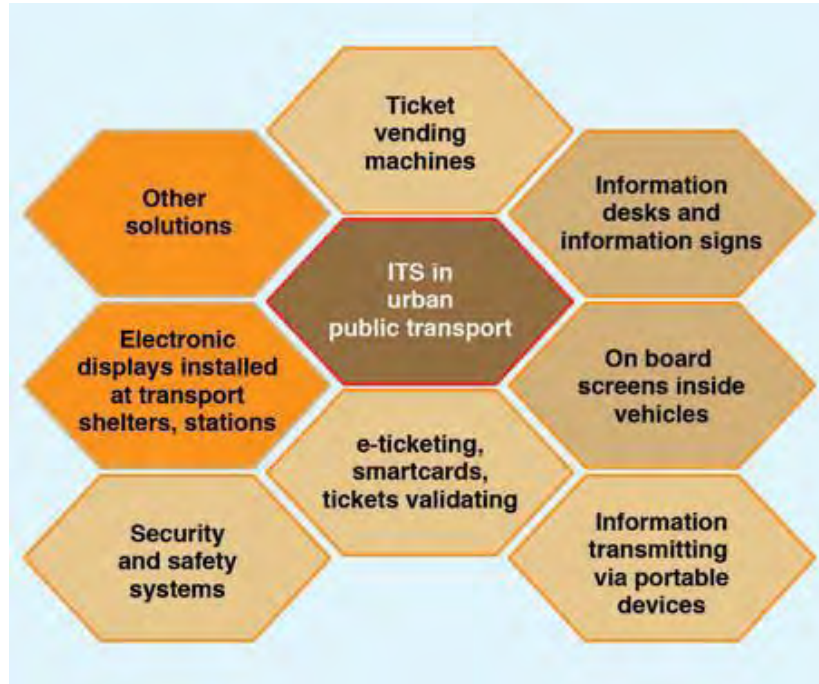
Ticket vending machines

Other solutions

Information desks and information signs

ITS in urban public transport

Electronic displays installed at transport shelters, stations

On board screens inside vehicles

e-ticketing, smartcards, tickets validating

Security and safety systems

Information transmitting via portable devices